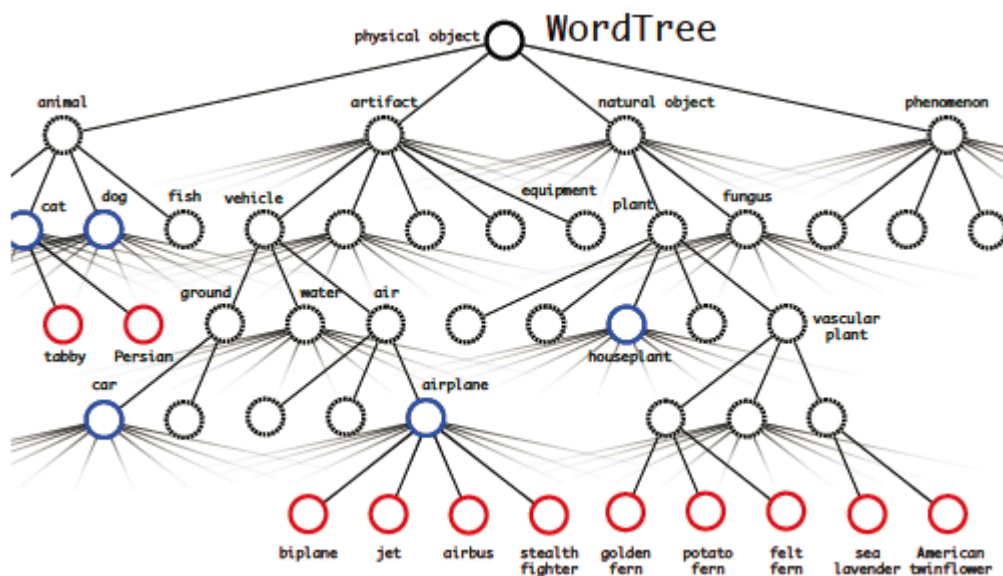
WordTree

physical object

animal
artifact
natural object
phenomenon

cat
dog
fish
vehicle
equipment
plant
fungus

ground
water
air
vascular plant

tabby
Persian
houseplant

car
airplane

biplane
jet
airbus
stealth fighter
golden fern
potato fern
felt fern
sea lavender
American twinflower